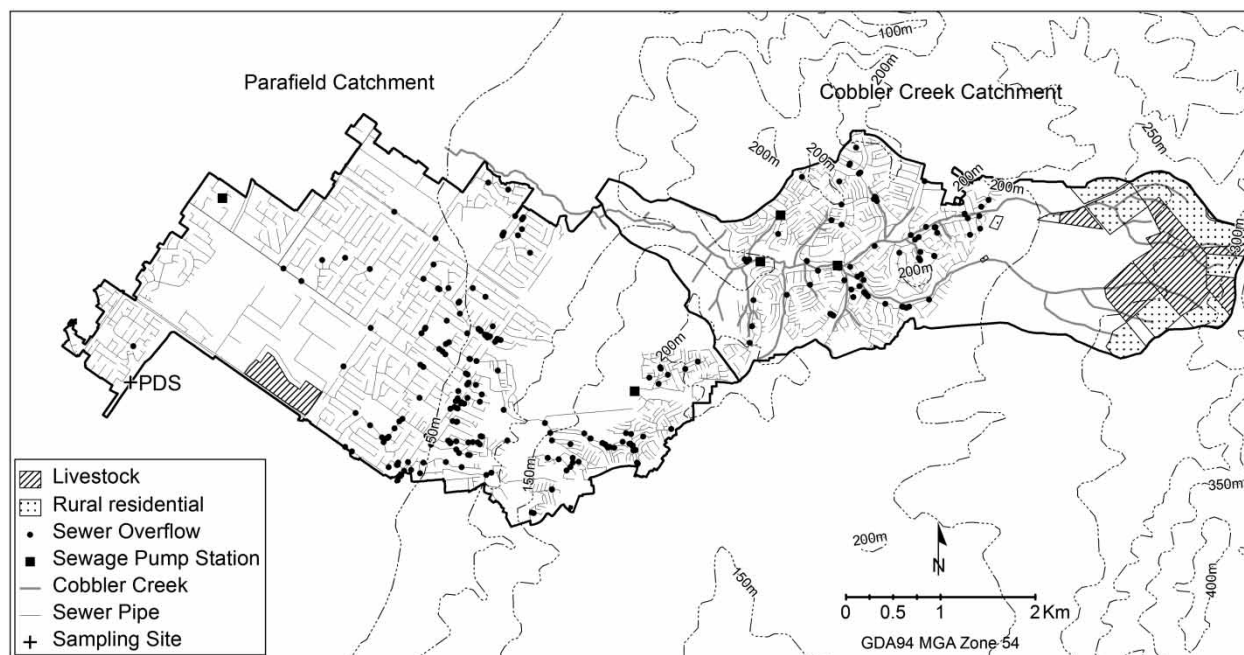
Parafield Catchment

Cobbler Creek Catchment

100m

200m

250m

200m

200m

200m

200m

200m

300m

200m

PDS

50m

150m

350m

200m

150m

400m

N

0 0.5 1 2 Km

GDA94 MGA Zone 54

Livestock
Rural residential
Sewer Overflow
Sewage Pump Station
Cobbler Creek
Sewer Pipe
Sampling Site